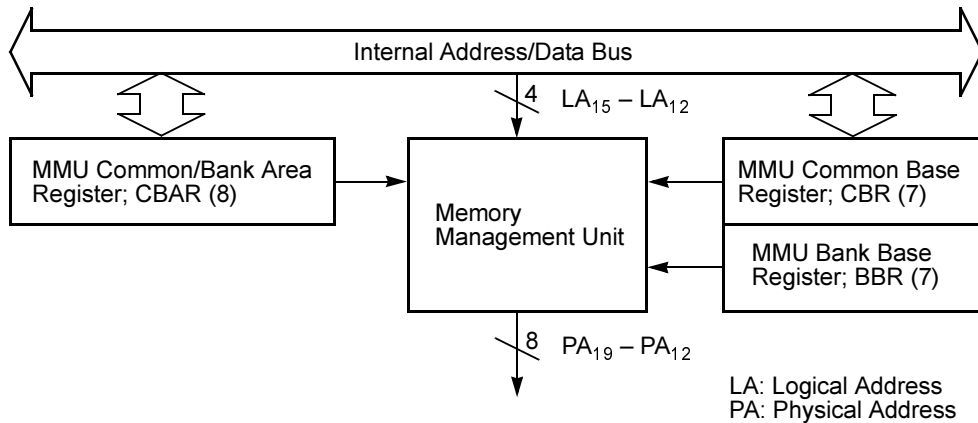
Internal Address/Data Bus

4 $LA_{15} – LA_{12}$

MMU Common/Bank Area Register; CBAR (8)

Memory Management Unit

MMU Common Base Register; CBR (7)

MMU Bank Base Register; BBR (7)

8 $PA_{19} – PA_{12}$

LA: Logical Address
PA: Physical Address